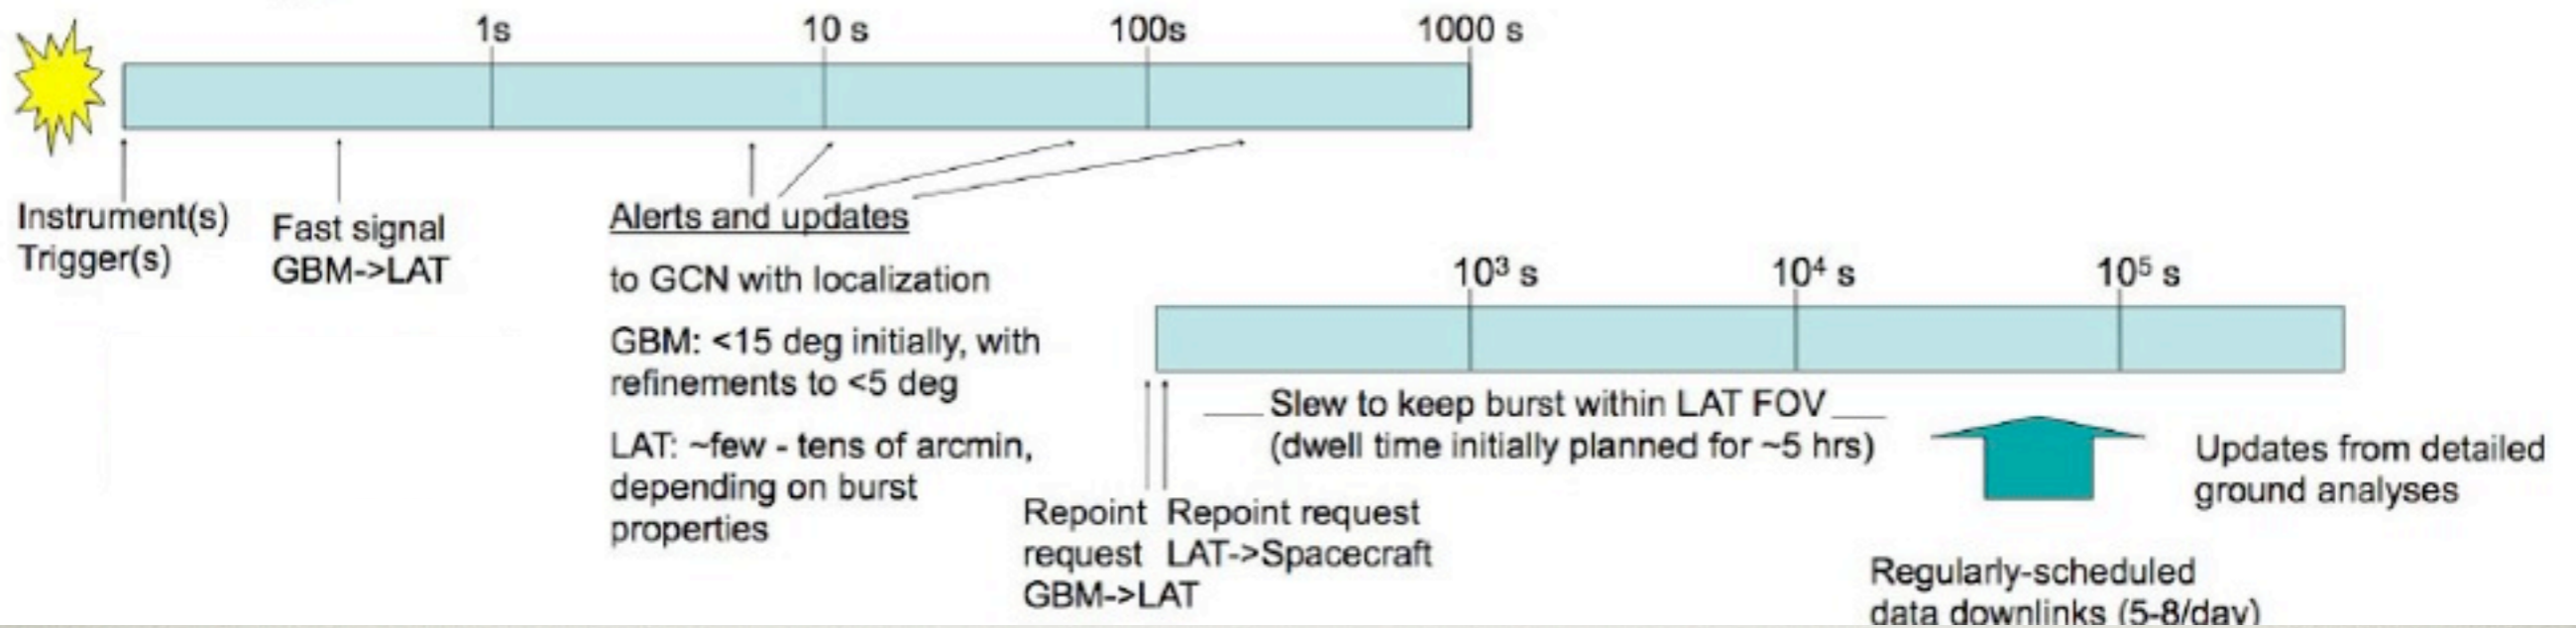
1s

10 s

100s

1000 s

Instrument(s) Trigger(s)

Fast signal GBM->LAT

Alerts and updates

to GCN with localization

GBM: <15 deg initially, with refinements to <5 deg

LAT: ~few - tens of arcmin, depending on burst properties

$10^3$ s

$10^4$ s

$10^5$ s

Slew to keep burst within LAT FOV (dwell time initially planned for ~5 hrs)

Updates from detailed ground analyses

Repoint request GBM->LAT

Repoint request LAT->Spacecraft

Regularly-scheduled data downlinks (5-8/day)